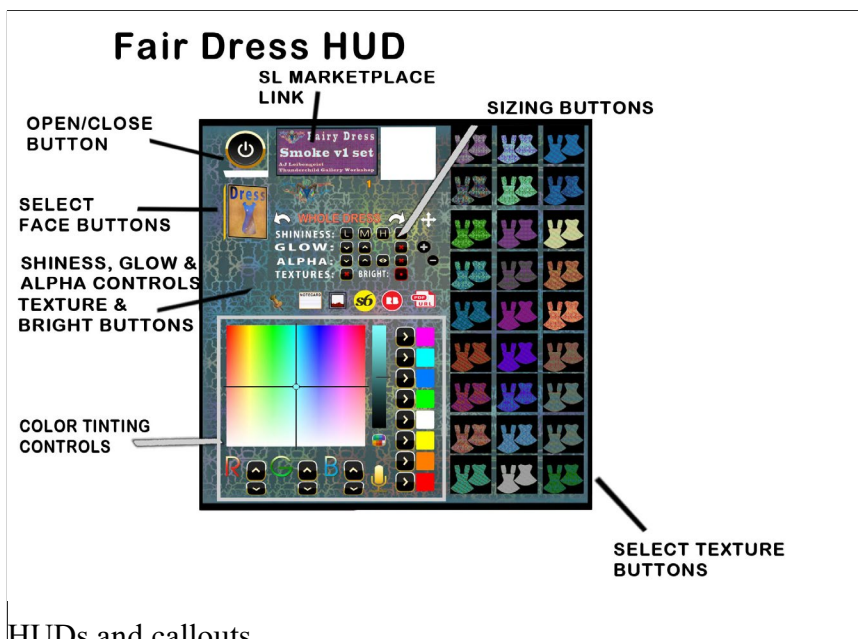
Fair Dress HUD

SL MARKETPLACE LINK

SIZING BUTTONS

OPEN/CLOSE BUTTON

Fairy Dress
Smoke v1 set
AJ Leibengeist
Thunderchild Gallery Workshop

SELECT FACE BUTTONS

Dress

WHOLE DRESS

SHININESS: L M H
GLOW:
ALPHA:
TEXTURES: BRIGHT:

SHINESS, GLOW & ALPHA CONTROLS

TEXTURE & BRIGHT BUTTONS

NOTECARD

S6

PDF URL

COLOR TINTING CONTROLS

R G B

SELECT TEXTURE BUTTONS

HUDs and callouts